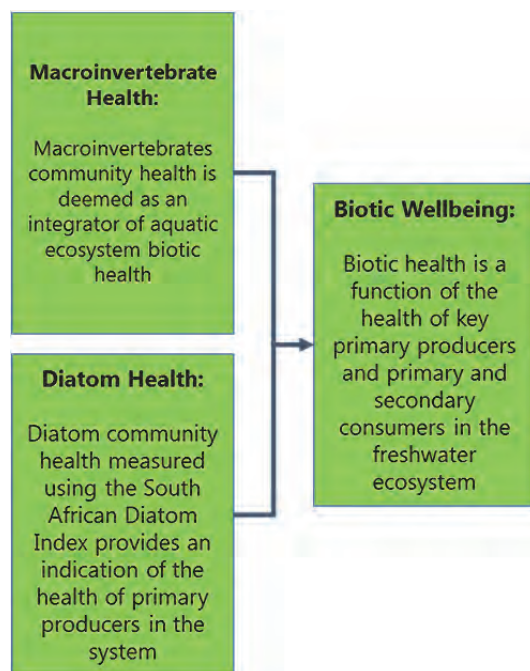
Macroinvertebrate Health:

Macroinvertebrates community health is deemed as an integrator of aquatic ecosystem biotic health

Diatom Health:

Diatom community health measured using the South African Diatom Index provides an indication of the health of primary producers in the system

Biotic Wellbeing:

Biotic health is a function of the health of key primary producers and primary and secondary consumers in the freshwater ecosystem